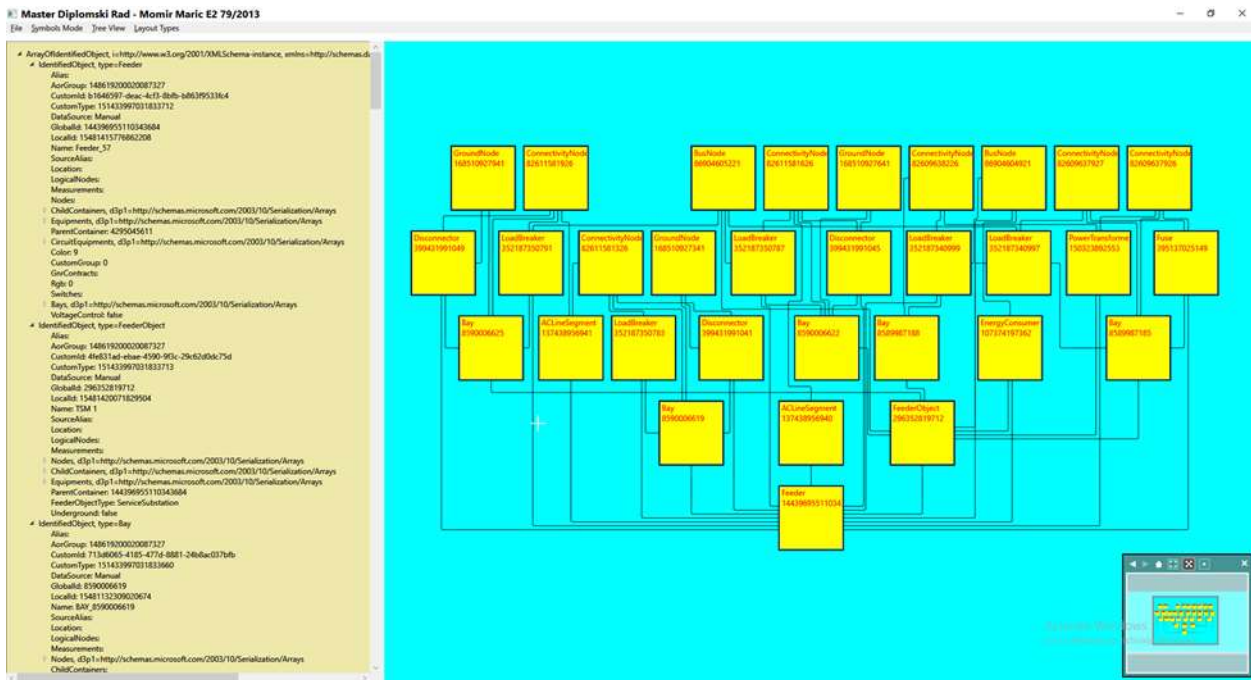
Master Diplomski Rad - Momir Maric E2 79/2013
File Symbols Mode Tree View Layout Types

ArrayOfIdentifiedObject, i=http://www.w3.org/2001/XMLSchema-instance, xmlns=http://schemas.d
IdentifiedObject, type=Feeder
Alias:
AorGroup: 148619200020087327
CustomId: b1646597-deac-4cf3-8bfb-b863f9533fc4
CustomType: 151433997031833712
DataSource: Manual
GlobalId: 144396955110343684
LocalId: 15481415776862208
Name: Feeder_57
SourceAlias:
Location:
LogicalNodes:
Measurements:
Nodes:
ChildContainers, d3p1=http://schemas.microsoft.com/2003/10/Serialization/Arrays
Equipments, d3p1=http://schemas.microsoft.com/2003/10/Serialization/Arrays
ParentContainer: 4295045611
CircuitEquipments, d3p1=http://schemas.microsoft.com/2003/10/Serialization/Arrays
Color: 9
CustomGroup: 0
GnrContracts:
Rgb: 0
Switches:
Bays, d3p1=http://schemas.microsoft.com/2003/10/Serialization/Arrays
VoltageControl: false
IdentifiedObject, type=FeederObject
Alias:
AorGroup: 148619200020087327
CustomId: 4fe831ad-ebae-4590-9f3c-29c62d0dc75d
CustomType: 151433997031833713
DataSource: Manual
GlobalId: 296352819712
LocalId: 15481420071829504
Name: TSM 1
SourceAlias:
Location:
LogicalNodes:
Measurements:
Nodes, d3p1=http://schemas.microsoft.com/2003/10/Serialization/Arrays
ChildContainers, d3p1=http://schemas.microsoft.com/2003/10/Serialization/Arrays
Equipments, d3p1=http://schemas.microsoft.com/2003/10/Serialization/Arrays
ParentContainer: 144396955110343684
FeederObjectType: ServiceSubstation
Underground: false
IdentifiedObject, type=Bay
Alias:
AorGroup: 148619200020087327
CustomId: 713d6065-4185-477d-8881-24b8ac037bfb
CustomType: 151433997031833660
DataSource: Manual
GlobalId: 8590006619
LocalId: 15481132309020674
Name: BAY_8590006619
SourceAlias:
Location:
LogicalNodes:
Measurements:
Nodes, d3p1=http://schemas.microsoft.com/2003/10/Serialization/Arrays
ChildContainers:

GroundNode 168510927841
ConnectivityNode 82611581926
BusNode 86904605221
ConnectivityNode 82611581626
GroundNode 168510927641
ConnectivityNode 82609638226
BusNode 86904604921
ConnectivityNode 82609637927
ConnectivityNode 82609637926
Disconnector 399431991049
LoadBreaker 352187350791
ConnectivityNode 82611581326
GroundNode 168510927341
LoadBreaker 352187350787
Disconnector 399431991045
LoadBreaker 352187340999
LoadBreaker 352187340997
PowerTransforme 150323892553
Fuse 395137025149
Bay 8590006625
ACLineSegment 137438956941
LoadBreaker 352187350783
Disconnector 399431991041
Bay 8590006622
Bay 8589987188
EnergyConsumer 107374197362
Bay 8589987185
Bay 8590006619
ACLineSegment 137438956940
FeederObject 296352819712
Feeder 144396955110343